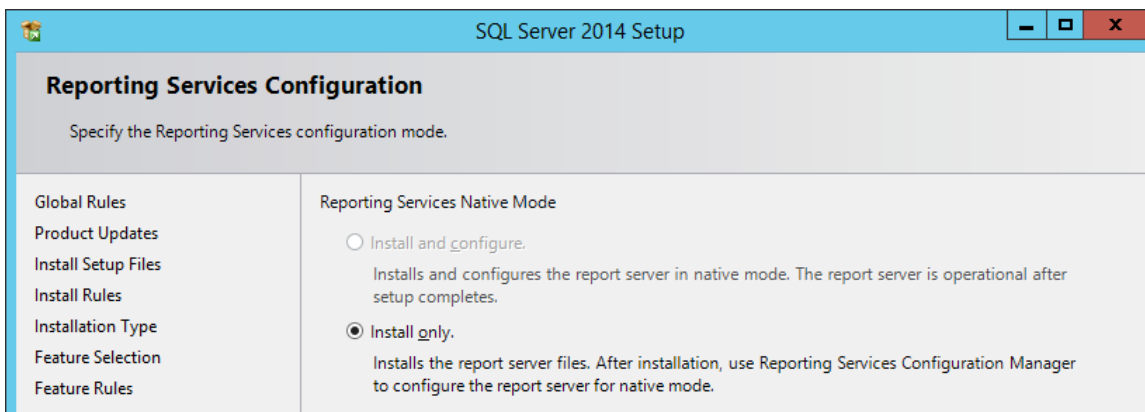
SQL Server 2014 Setup

Reporting Services Configuration

Specify the Reporting Services configuration mode.

Global Rules
Product Updates
Install Setup Files
Install Rules
Installation Type
Feature Selection
Feature Rules

Reporting Services Native Mode

Install and configure.

Installs and configures the report server in native mode. The report server is operational after setup completes.

Install only.

Installs the report server files. After installation, use Reporting Services Configuration Manager to configure the report server for native mode.